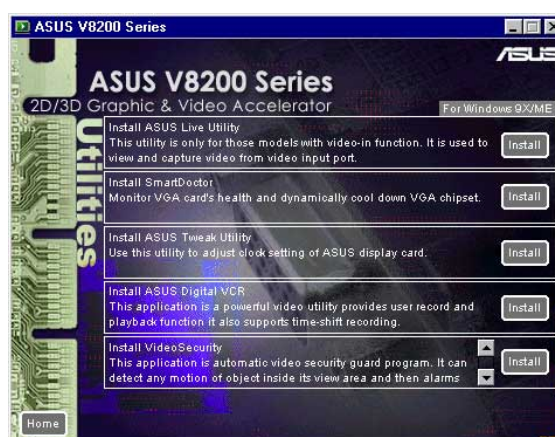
ASUS V8200 Series

ASUS

ASUS V8200 Series

2D/3D Graphic & Video Accelerator

For Windows 9X/ME

Utilities

Install ASUS Live Utility
This utility is only for those models with video-in function. It is used to view and capture video from video input port.

Install

Install SmartDoctor
Monitor VGA card's health and dynamically cool down VGA chipset.

Install

Install ASUS Tweak Utility
Use this utility to adjust clock setting of ASUS display card.

Install

Install ASUS Digital VCR
This application is a powerful video utility provides user record and playback function it also supports time-shift recording.

Install

Install VideoSecurity
This application is automatic video security guard program. It can detect any motion of object inside its view area and then alarms

Install

Home